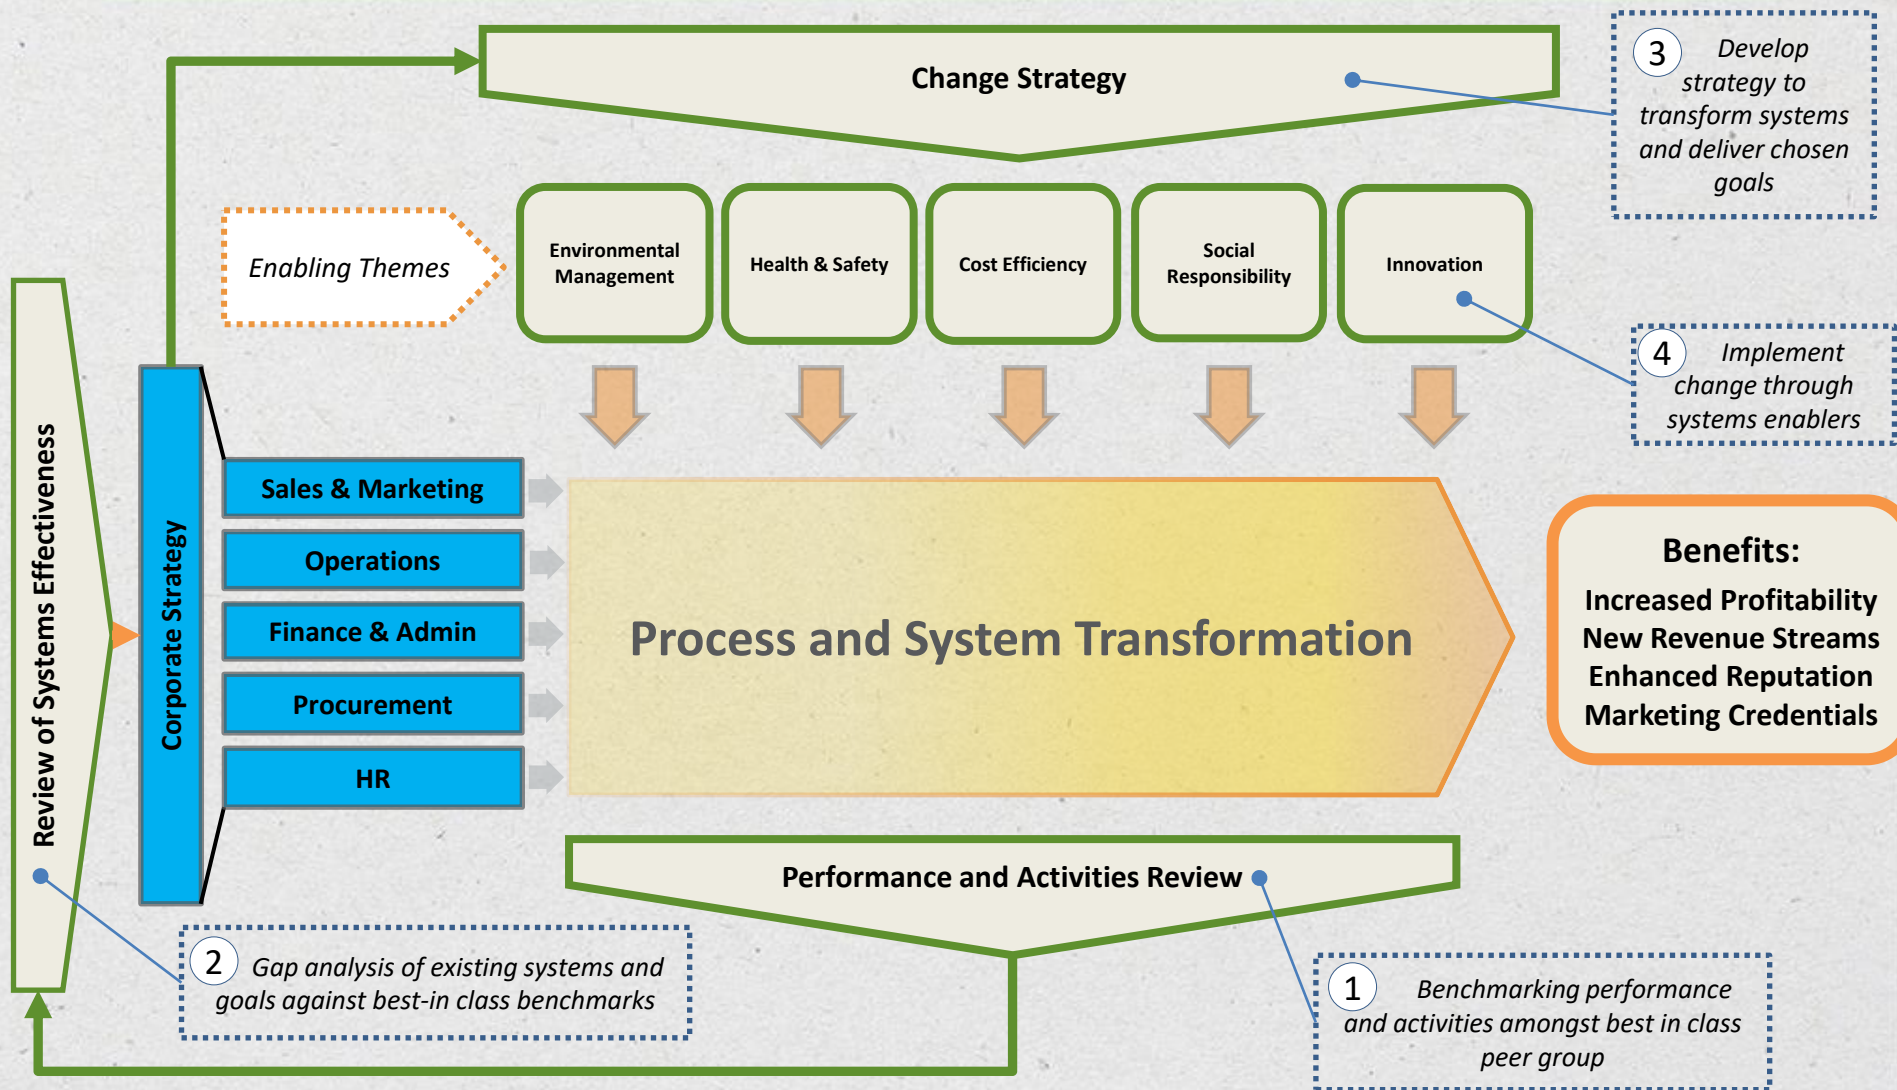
Change Strategy

3 Develop strategy to transform systems and deliver chosen goals

Enabling Themes

Environmental Management

Health & Safety

Cost Efficiency

Social Responsibility

Innovation

4 Implement change through systems enablers

Review of Systems Effectiveness

Corporate Strategy

Sales & Marketing

Operations

Finance & Admin

Procurement

HR

Process and System Transformation

Benefits:
Increased Profitability
New Revenue Streams
Enhanced Reputation
Marketing Credentials

Performance and Activities Review

2 Gap analysis of existing systems and goals against best-in class benchmarks

1 Benchmarking performance and activities amongst best in class peer group